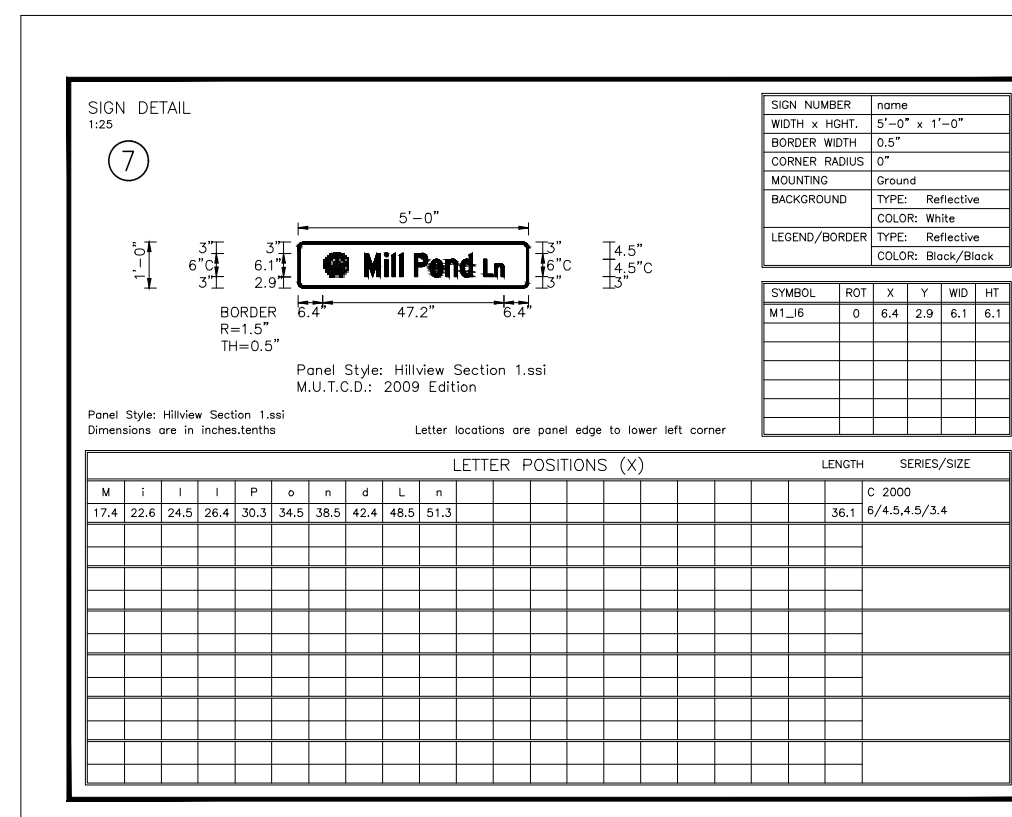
SIGN DETAIL
1:25

7

5'-0"

1'-0"

3"
6"C
3"

3"
6.1"
2.9"

Mill Pond Ln

3"
6"C
3"

4.5"
4.5"C
3"

BORDER
R=1.5"
TH=0.5"

6.4"   47.2"   6.4"

Panel Style: Hillview Section 1.ssi
M.U.T.C.D.: 2009 Edition

| SIGN NUMBER | name |
|---|---|
| WIDTH x HGHT. | 5'-0" x 1'-0" |
| BORDER WIDTH | 0.5" |
| CORNER RADIUS | 0" |
| MOUNTING | Ground |
| BACKGROUND | TYPE: Reflective |
| | COLOR: White |
| LEGEND/BORDER | TYPE: Reflective |
| | COLOR: Black/Black |

| SYMBOL | ROT | X | Y | WID | HT |
|---|---|---|---|---|---|
| M1_I6 | 0 | 6.4 | 2.9 | 6.1 | 6.1 |

Panel Style: Hillview Section 1.ssi
Dimensions are in inches.tenths

Letter locations are panel edge to lower left corner

LETTER POSITIONS (X)   LENGTH   SERIES/SIZE

| M | i | l | l | P | o | n | d | L | n | LENGTH | SERIES/SIZE |
|---|---|---|---|---|---|---|---|---|---|---|---|
| 17.4 | 22.6 | 24.5 | 26.4 | 30.3 | 34.5 | 38.5 | 42.4 | 48.5 | 51.3 | 36.1 | C 2000 6/4.5,4.5/3.4 |